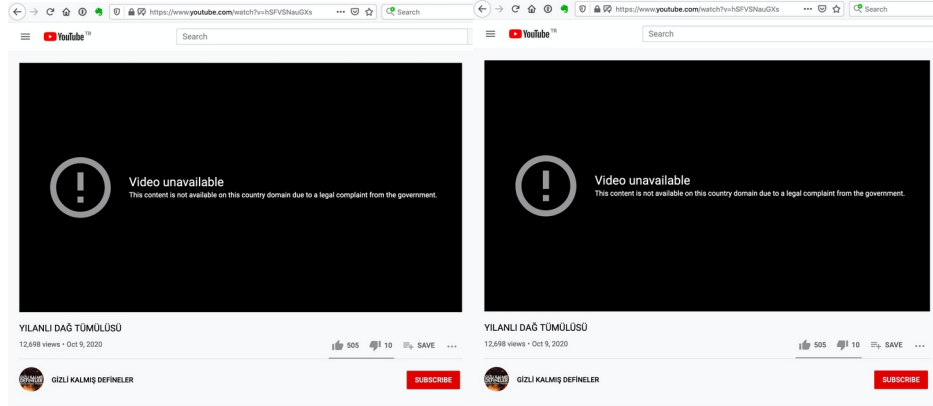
https://www.youtube.com/watch?v=hSFVSNauGXs ··· Search

YouTube TR Search

Video unavailable
This content is not available on this country domain due to a legal complaint from the government.

YILANLI DAĞ TÜMÜLÜSÜ
12,698 views • Oct 9, 2020
505 10 SAVE ···

GİZLİ KALMIŞ DEFİNELER
SUBSCRIBE

https://www.youtube.com/watch?v=hSFVSNauGXs ··· Search

YouTube TR Search

Video unavailable
This content is not available on this country domain due to a legal complaint from the government.

YILANLI DAĞ TÜMÜLÜSÜ
12,698 views • Oct 9, 2020
505 10 SAVE ···

GİZLİ KALMIŞ DEFİNELER
SUBSCRIBE